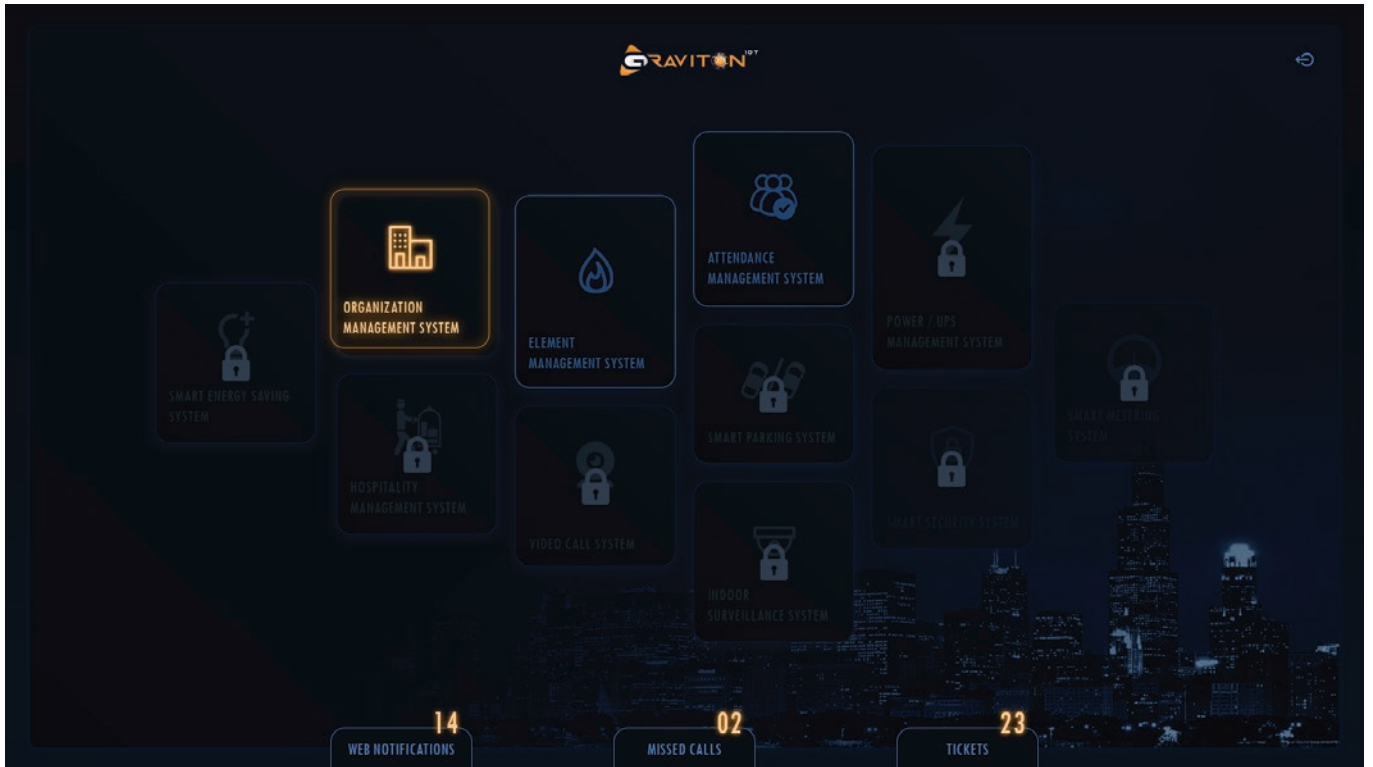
GRAVITON IOT

ORGANIZATION MANAGEMENT SYSTEM

ELEMENT MANAGEMENT SYSTEM

ATTENDANCE MANAGEMENT SYSTEM

POWER / UPS MANAGEMENT SYSTEM

SMART ENERGY SAVING SYSTEM

HOSPITALITY MANAGEMENT SYSTEM

VIDEO CALL SYSTEM

SMART PARKING SYSTEM

INDOOR SURVEILLANCE SYSTEM

SMART SECURITY SYSTEM

SMART METERING SYSTEM

14
WEB NOTIFICATIONS

02
MISSED CALLS

23
TICKETS